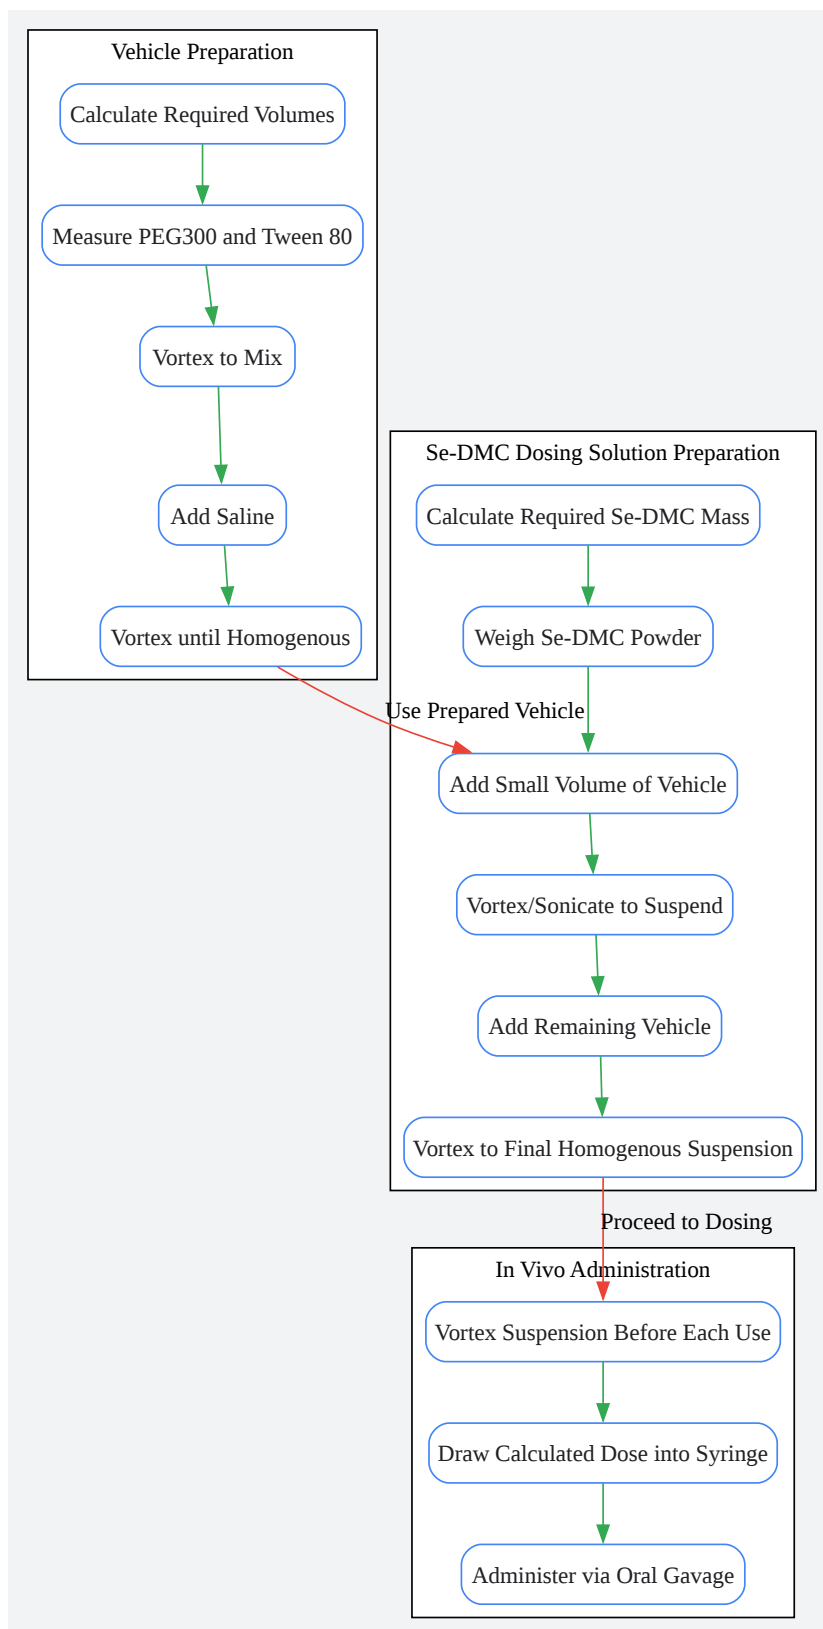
Vehicle Preparation

Calculate Required Volumes

Measure PEG300 and Tween 80

Vortex to Mix

Add Saline

Vortex until Homogenous

Se-DMC Dosing Solution Preparation

Calculate Required Se-DMC Mass

Weigh Se-DMC Powder

Use Prepared Vehicle

Add Small Volume of Vehicle

Vortex/Sonicate to Suspend

Add Remaining Vehicle

Vortex to Final Homogenous Suspension

Proceed to Dosing

In Vivo Administration

Vortex Suspension Before Each Use

Draw Calculated Dose into Syringe

Administer via Oral Gavage